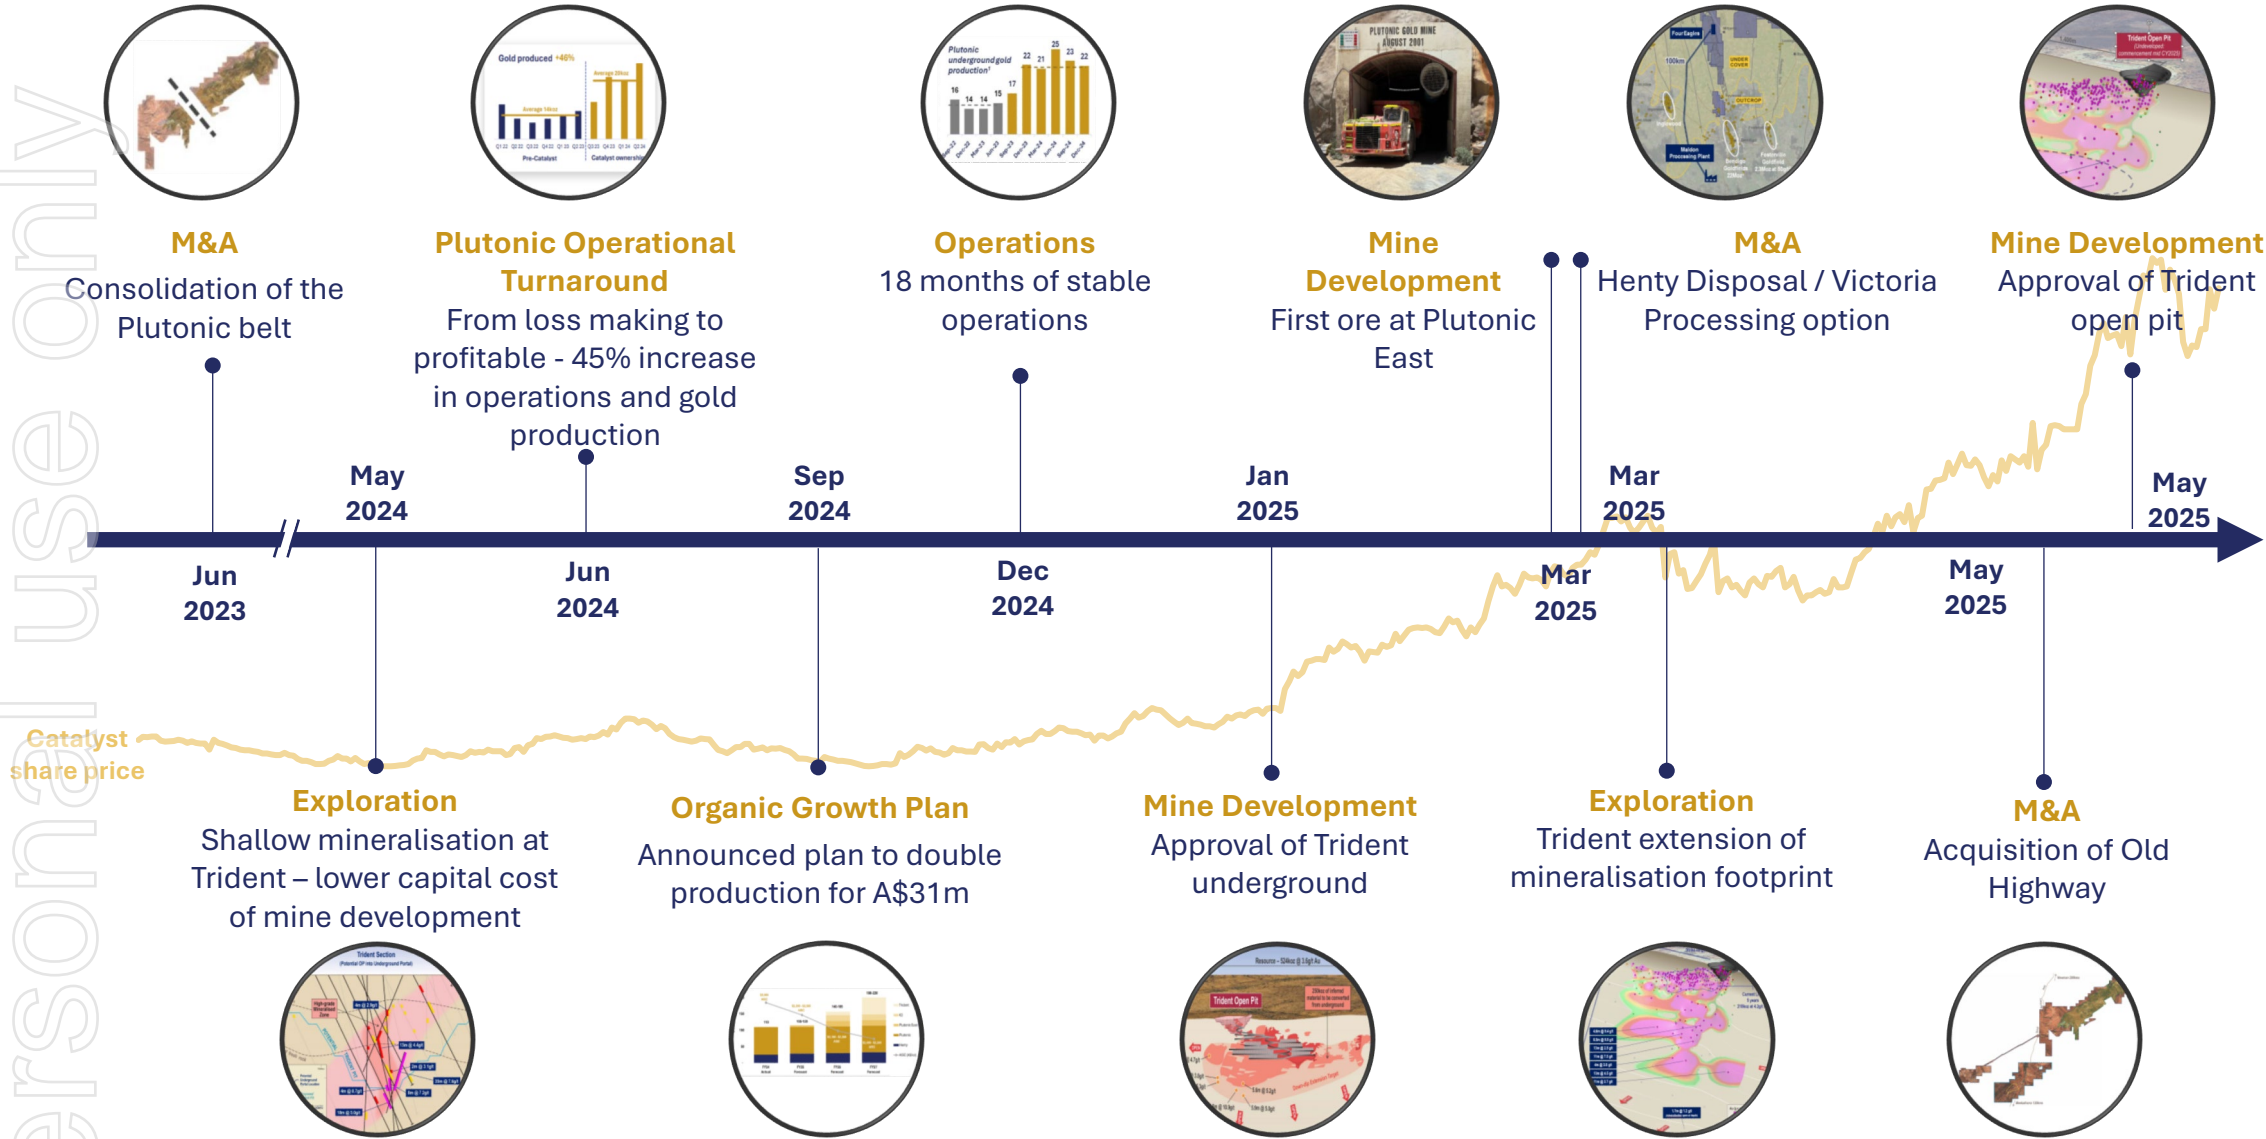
M&A
Consolidation of the Plutonic belt

Plutonic Operational Turnaround
From loss making to profitable - 45% increase in operations and gold production

Operations
18 months of stable operations

Mine Development
First ore at Plutonic East

M&A
Henty Disposal / Victoria Processing option

Mine Development
Approval of Trident open pit

Jun 2023

May 2024

Jun 2024

Sep 2024

Dec 2024

Jan 2025

Mar 2025

Mar 2025

May 2025

May 2025

Catalyst share price

Exploration
Shallow mineralisation at Trident – lower capital cost of mine development

Organic Growth Plan
Announced plan to double production for A$31m

Mine Development
Approval of Trident underground

Exploration
Trident extension of mineralisation footprint

M&A
Acquisition of Old Highway

For personal use only